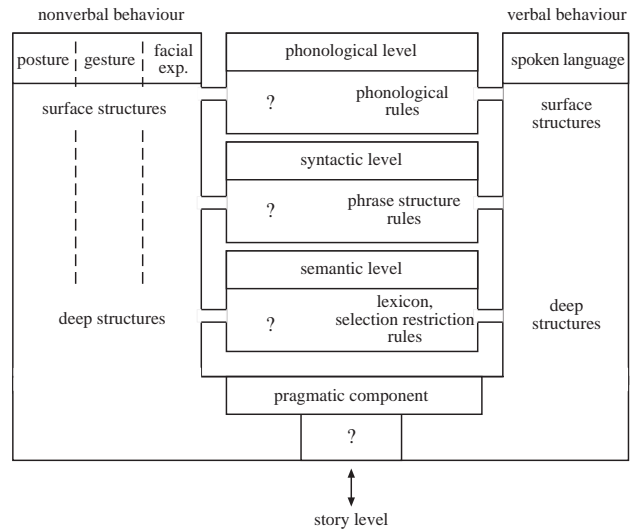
nonverbal behaviour

verbal behaviour

posture

gesture

facial exp.

phonological level

spoken language

surface structures

?

phonological rules

surface structures

syntactic level

?

phrase structure rules

semantic level

deep structures

?

lexicon, selection restriction rules

deep structures

pragmatic component

?

story level